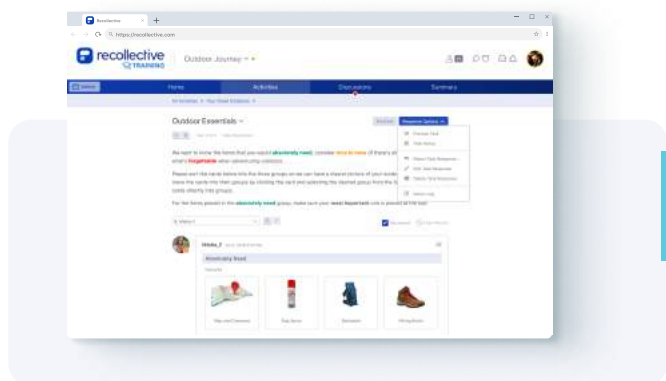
Recollective

https://recollective.com

recollective TRAINING

Outdoor Journey

Home

Activities

Discussions

Summary

Outdoor Essentials

Response Options

We want to know the items that you would absolutely need, consider nice to have (if there's room), and what's forgettable when adventuring outdoors.

Please sort the cards below into the three groups so we can have a shared picture of your outdoor essentials. Move the cards into their groups by clicking the card and selecting the desired group from the list, or drag the cards directly into groups.

For the items placed in the absolutely need group, make sure your most important one is placed at the top!

Absolutely Need

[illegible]